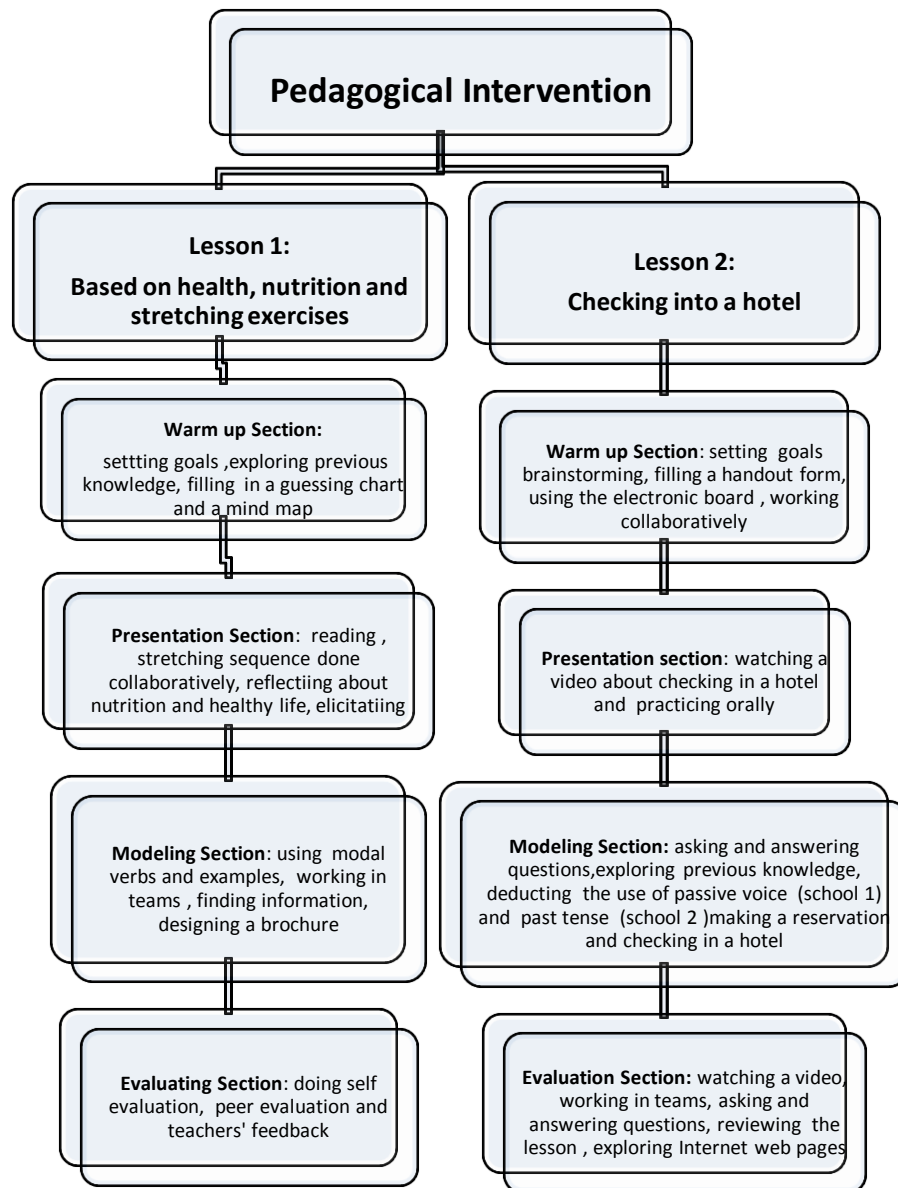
Pedagogical Intervention

Lesson 1:
Based on health, nutrition and stretching exercises

Warm up Section:
settting goals ,exploring previous knowledge, filling in a guessing chart and a mind map

Presentation Section: reading , stretching sequence done collaboratively, reflectiing about nutrition and healthy life, elicitatiing

Modeling Section: using modal verbs and examples, working in teams , finding information, designing a brochure

Evaluating Section: doing self evaluation, peer evaluation and teachers' feedback

Lesson 2:
Checking into a hotel

Warm up Section: setting goals brainstorming, filling a handout form, using the electronic board , working collaboratively

Presentation section: watching a video about checking in a hotel and practicing orally

Modeling Section: asking and answering questions,exploring previous knowledge, deducting the use of passive voice (school 1) and past tense (school 2 )making a reservation and checking in a hotel

Evaluation Section: watching a video, working in teams, asking and answering questions, reviewing the lesson , exploring Internet web pages